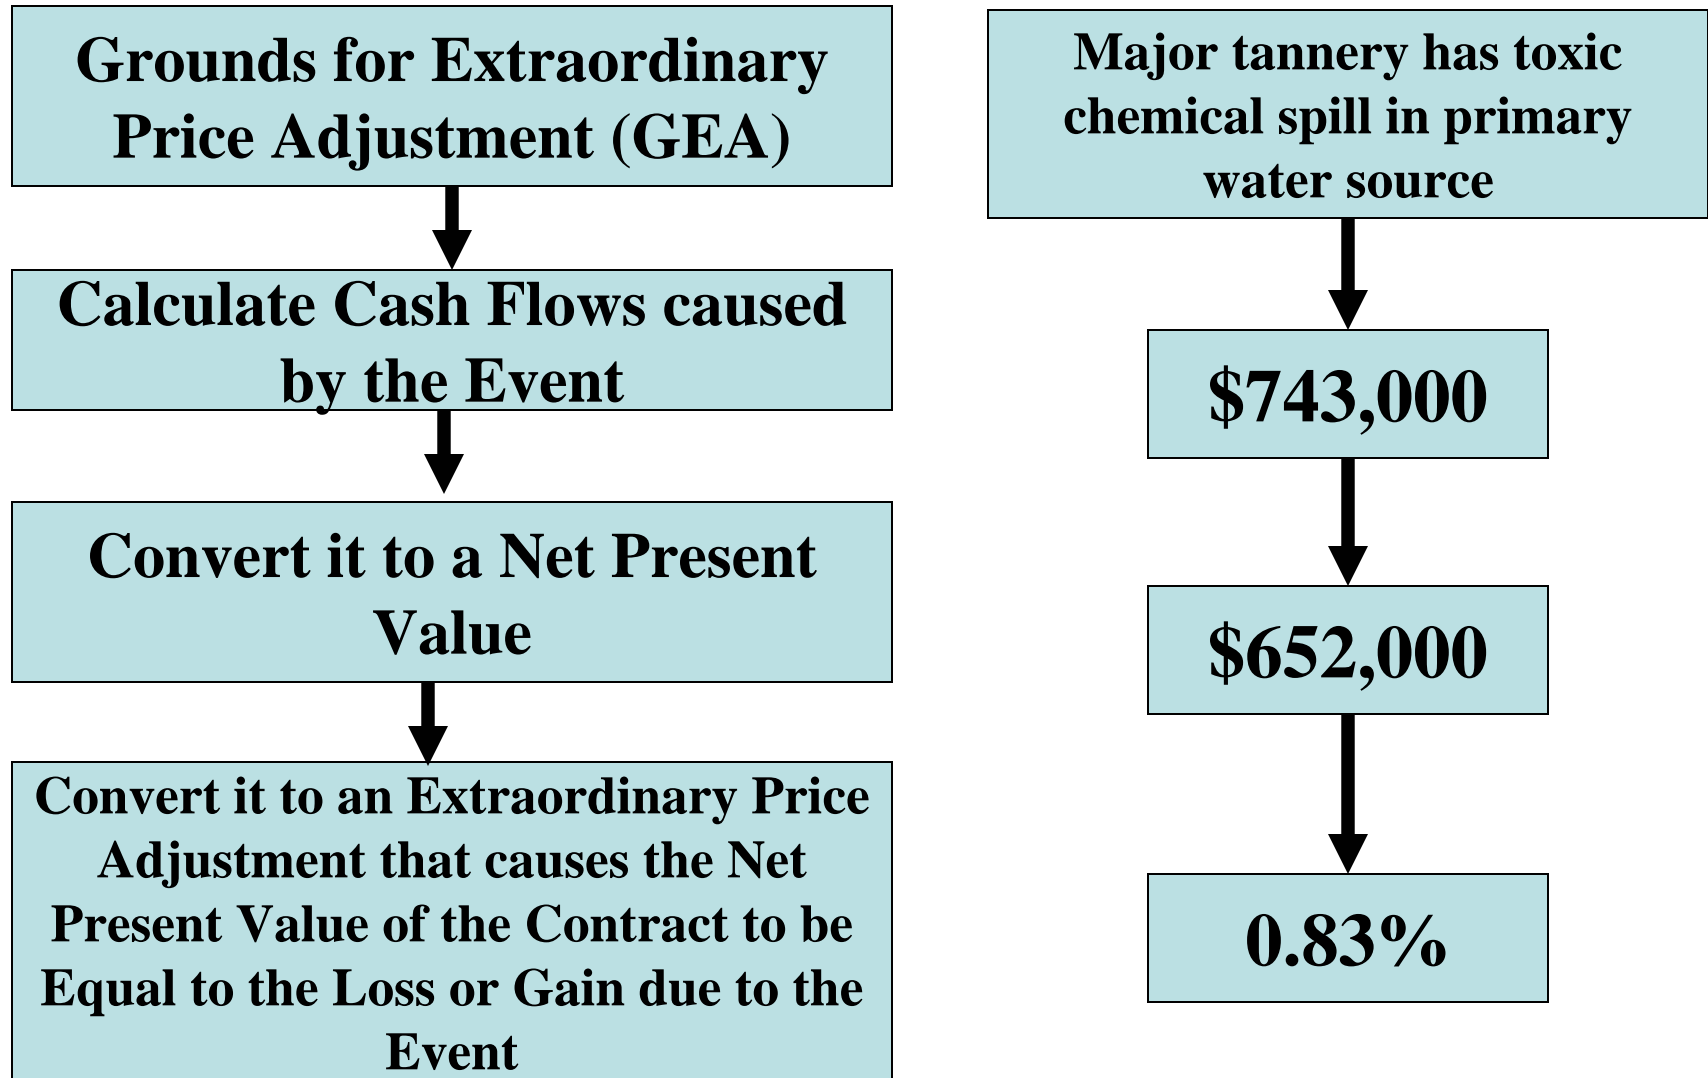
Grounds for Extraordinary Price Adjustment (GEA)

Calculate Cash Flows caused by the Event

Convert it to a Net Present Value

Convert it to an Extraordinary Price Adjustment that causes the Net Present Value of the Contract to be Equal to the Loss or Gain due to the Event

Major tannery has toxic chemical spill in primary water source

\$743,000

\$652,000

0.83%